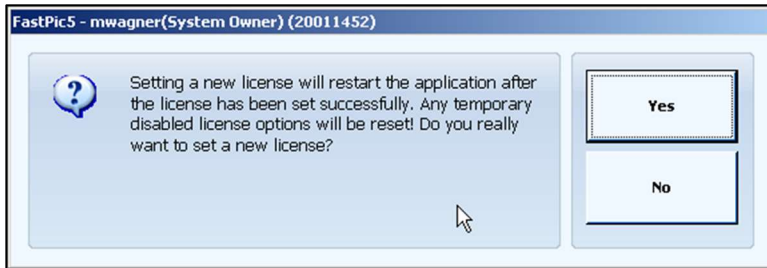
FastPic5 - mwagner(System Owner) (20011452)

Setting a new license will restart the application after the license has been set successfully. Any temporary disabled license options will be reset! Do you really want to set a new license?

Yes

No